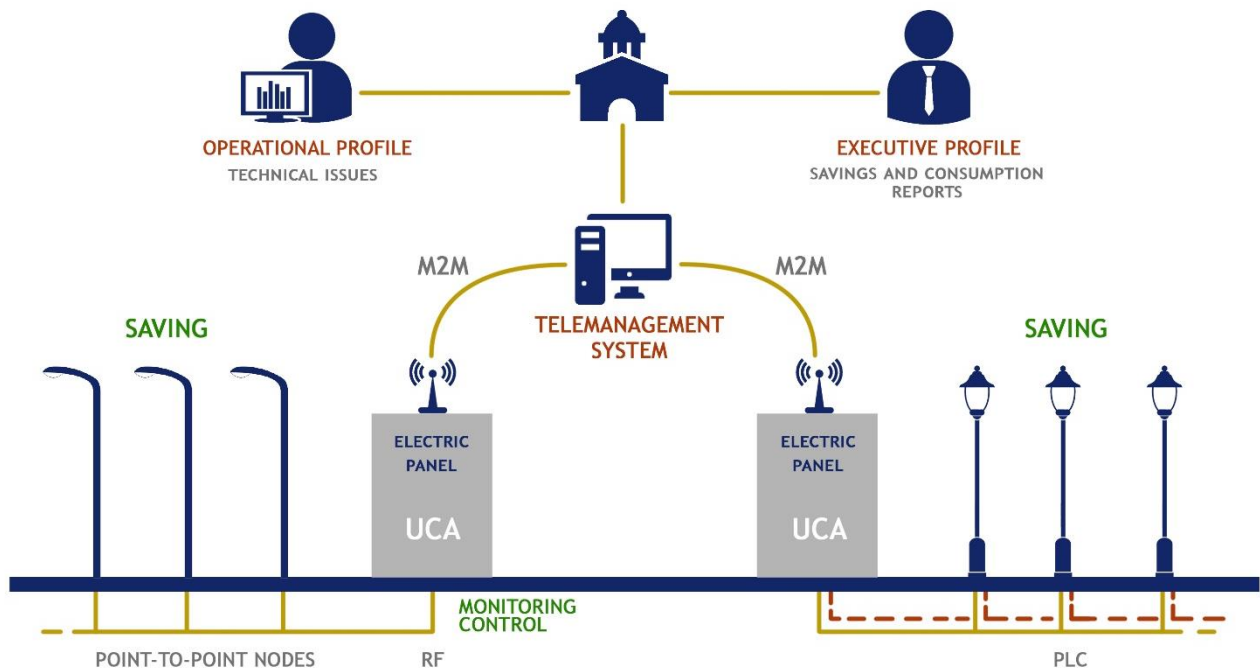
OPERATIONAL PROFILE
TECHNICAL ISSUES

EXECUTIVE PROFILE
SAVINGS AND CONSUMPTION REPORTS

M2M

M2M

TELEMANAGEMENT SYSTEM

SAVING

SAVING

ELECTRIC PANEL
UCA

ELECTRIC PANEL
UCA

MONITORING
CONTROL

POINT-TO-POINT NODES

RF

PLC